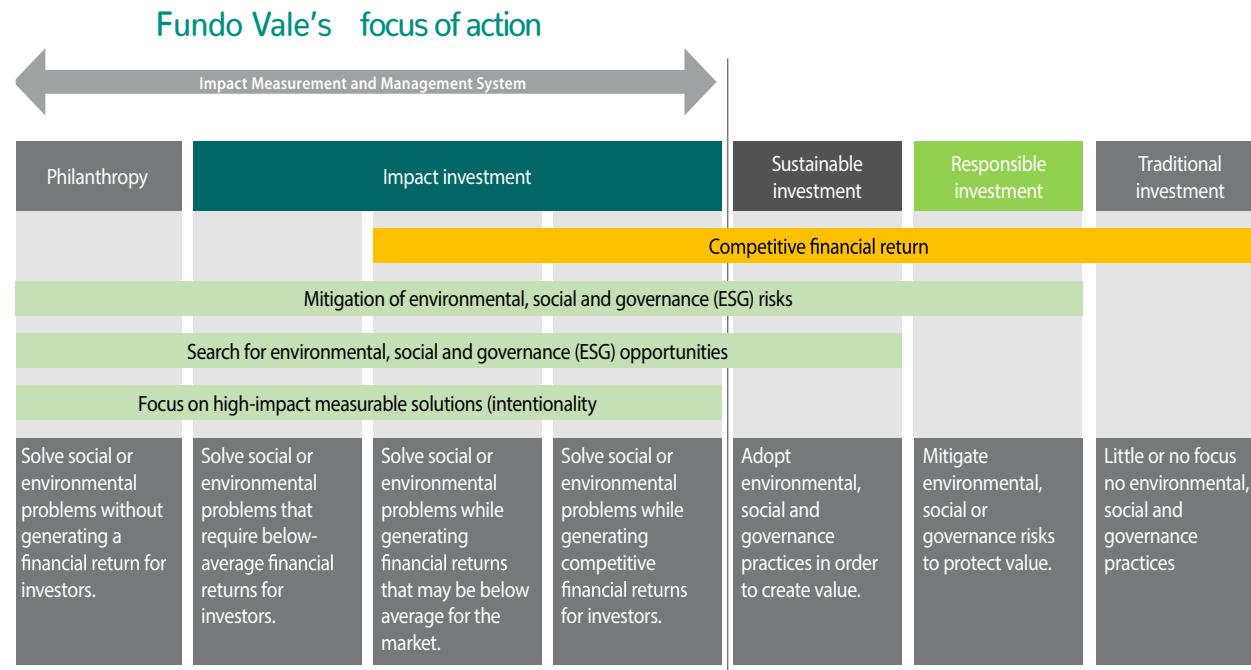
Fundo Vale's focus of action

Impact Measurement and Management System

Philanthropy

Impact investment

Sustainable investment

Responsible investment

Traditional investment

Competitive financial return

Mitigation of environmental, social and governance (ESG) risks

Search for environmental, social and governance (ESG) opportunities

Focus on high-impact measurable solutions (intentionality

Solve social or environmental problems without generating a financial return for investors.

Solve social or environmental problems that require below-average financial returns for investors.

Solve social or environmental problems while generating financial returns that may be below average for the market.

Solve social or environmental problems while generating competitive financial returns for investors.

Adopt environmental, social and governance practices in order to create value.

Mitigate environmental, social or governance risks to protect value.

Little or no focus no environmental, social and governance practices